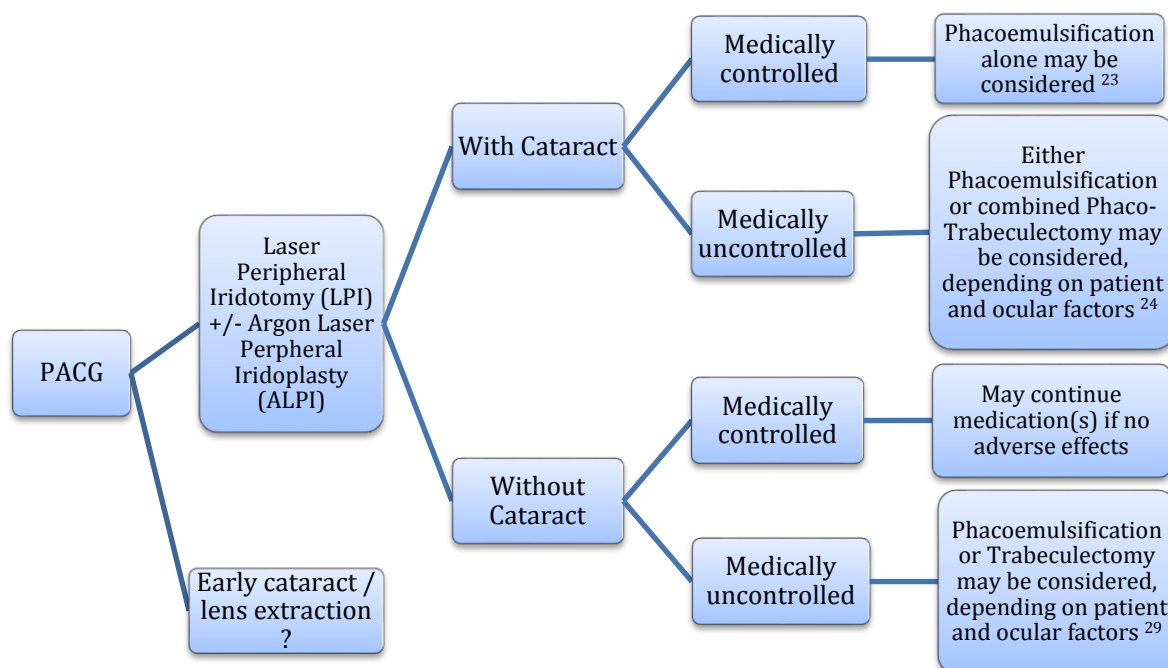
PACG

Laser Peripheral Iridotomy (LPI) +/- Argon Laser Perpheral Iridoplasty (ALPI)

Early cataract / lens extraction ?

With Cataract

Without Cataract

Medically controlled

Phacoemulsification alone may be considered $^{23}$

Medically uncontrolled

Either Phacoemulsification or combined Phaco-Trabeculectomy may be considered, depending on patient and ocular factors $^{24}$

Medically controlled

May continue medication(s) if no adverse effects

Medically uncontrolled

Phacoemulsification or Trabeculectomy may be considered, depending on patient and ocular factors $^{29}$